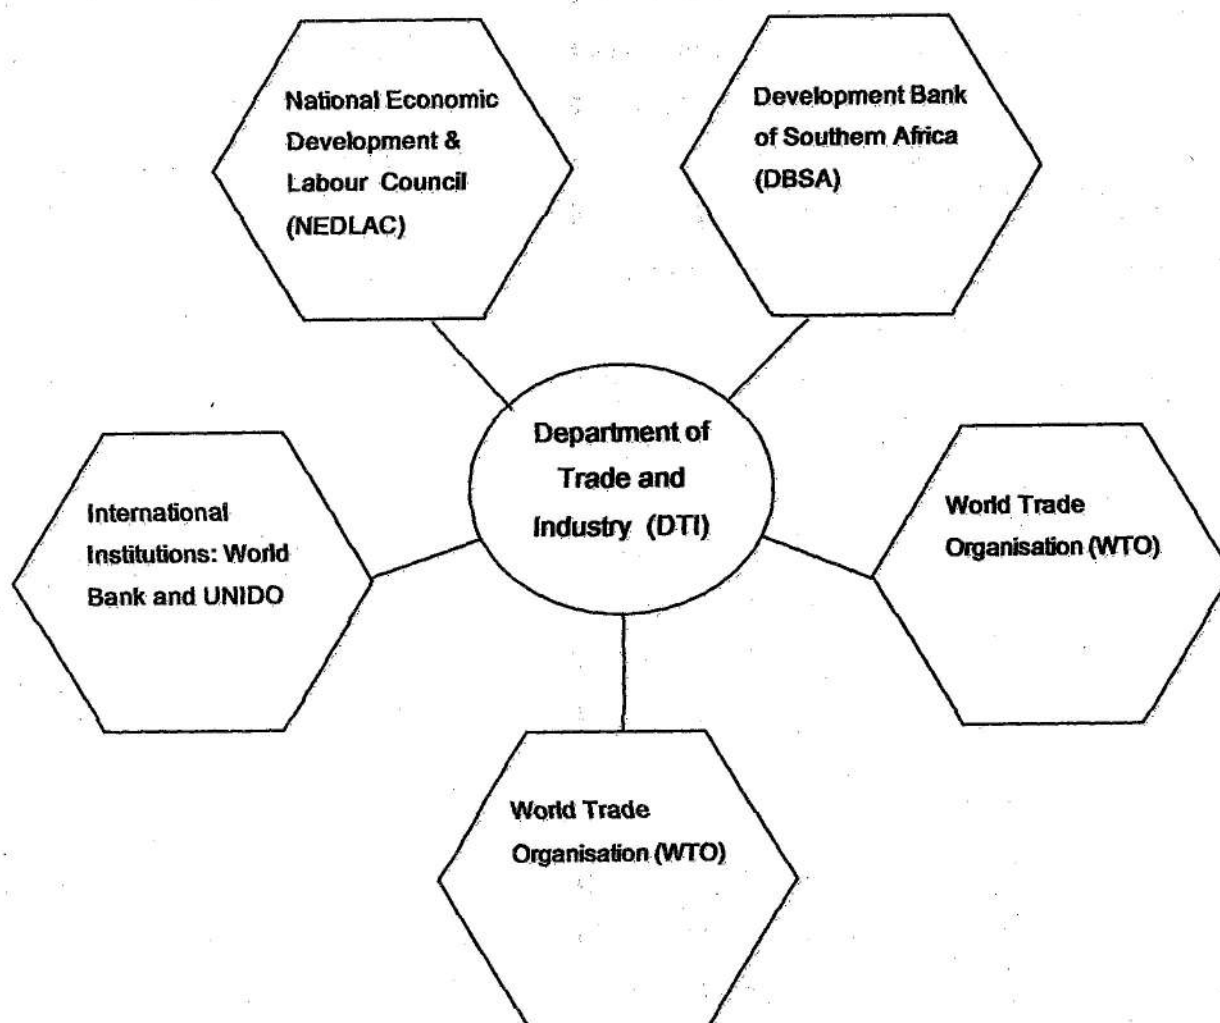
National Economic Development & Labour Council (NEDLAC)

Development Bank of Southern Africa (DBSA)

Department of Trade and Industry (DTI)

International Institutions: World Bank and UNIDO

World Trade Organisation (WTO)

World Trade Organisation (WTO)